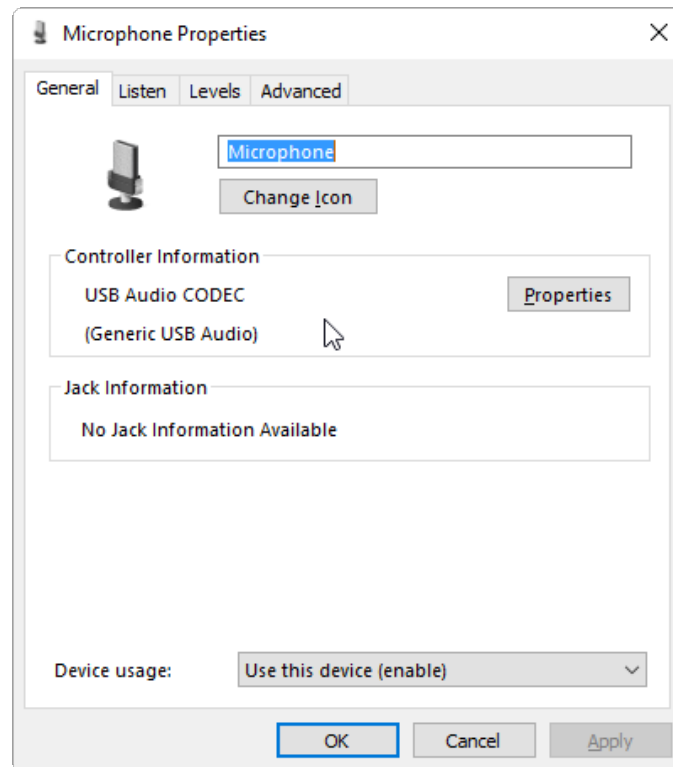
Microphone Properties

×

General | Listen | Levels | Advanced

Microphone

Change Icon

Controller Information

USB Audio CODEC

(Generic USB Audio)

Properties

Jack Information

No Jack Information Available

Device usage:

Use this device (enable)

OK

Cancel

Apply